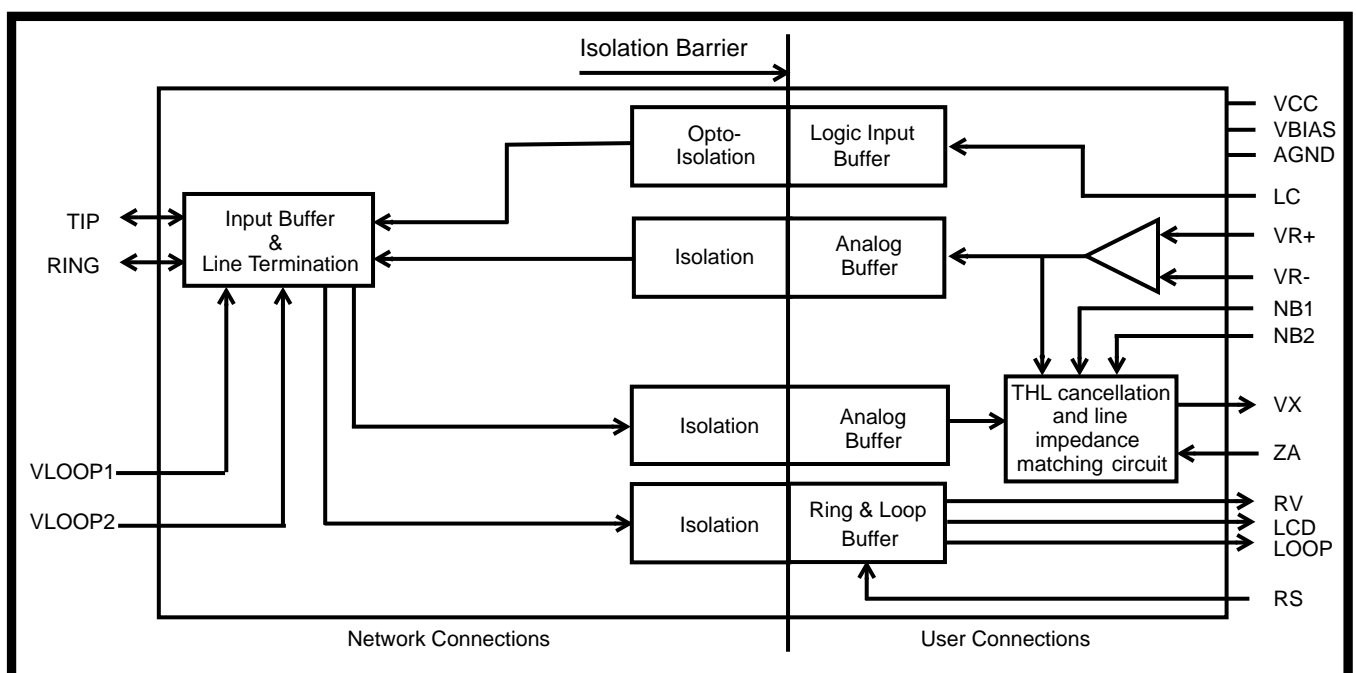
Isolation Barrier

VCC
VBIAS
AGND

Opto-Isolation

Logic Input Buffer

LC

TIP

RING

Input Buffer & Line Termination

Isolation

Analog Buffer

VR+

VR-

NB1

NB2

THL cancellation and line impedance matching circuit

Isolation

Analog Buffer

VX

ZA

VLOOP1

VLOOP2

Isolation

Ring & Loop Buffer

RV
LCD
LOOP

RS

Network Connections

User Connections